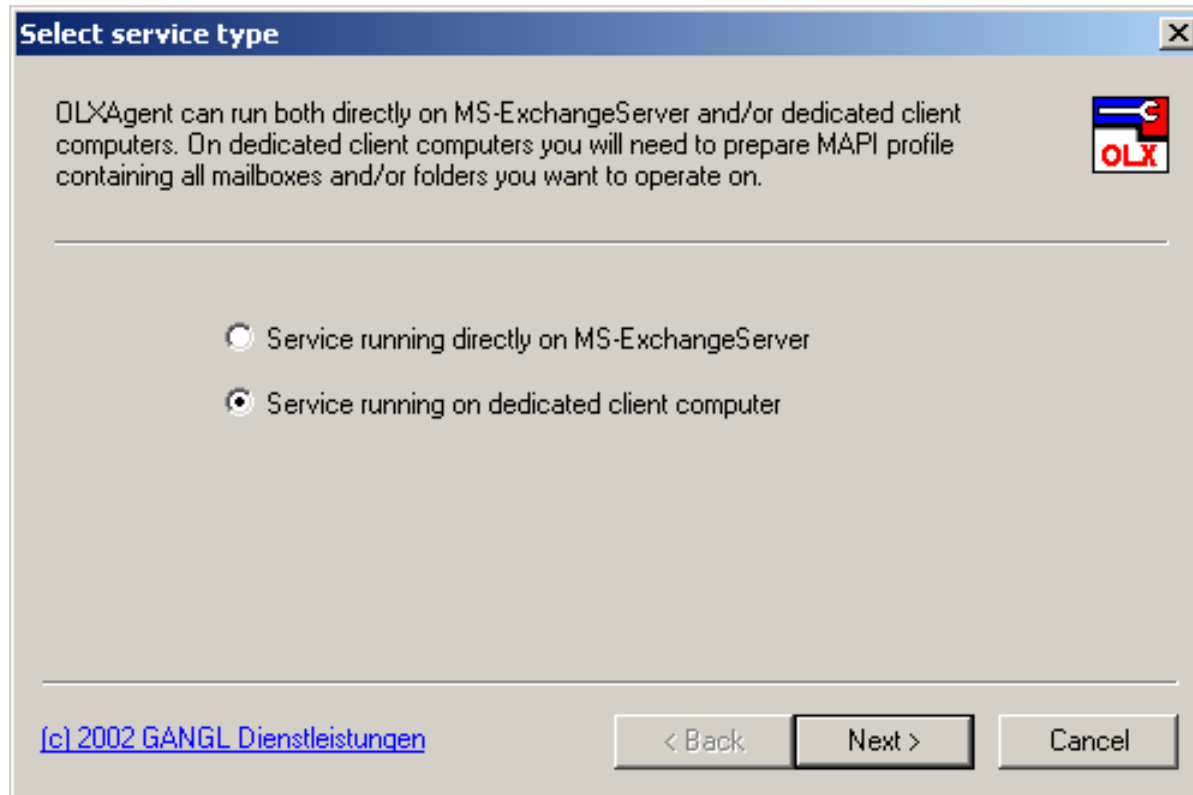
Select service type

OLXAgent can run both directly on MS-ExchangeServer and/or dedicated client computers. On dedicated client computers you will need to prepare MAPI profile containing all mailboxes and/or folders you want to operate on.

OLX

Service running directly on MS-ExchangeServer

Service running on dedicated client computer

(c) 2002 GANGL Dienstleistungen

< Back

Next >

Cancel